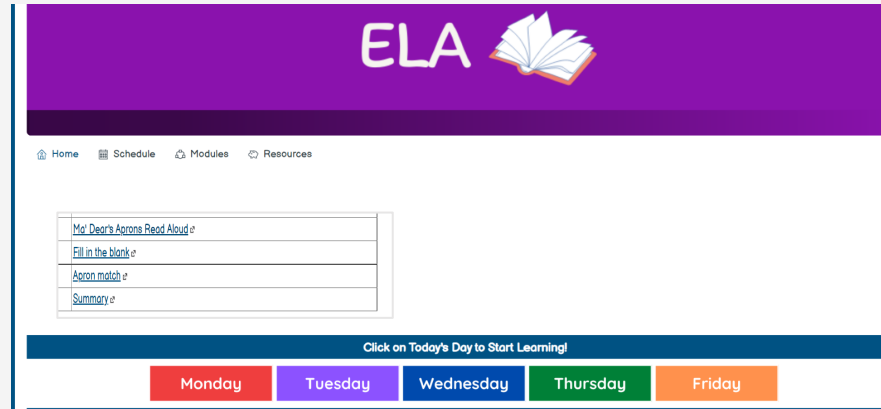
ELA

Home Schedule Modules Resources

| |
|---|
| Mo' Dear's Aprons Read Aloud |
| Fill in the blank |
| Apron match |
| Summary |

Click on Today's Day to Start Learning!

Monday Tuesday Wednesday Thursday Friday